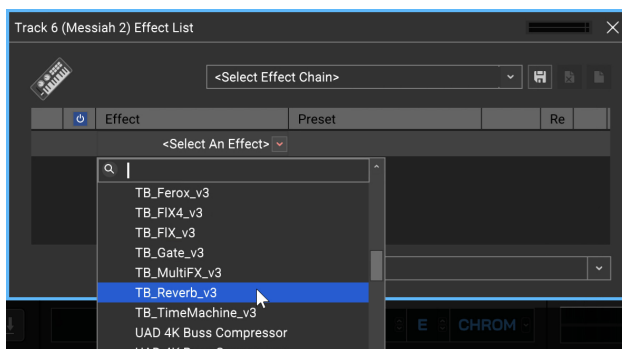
Track 6 (Messiah 2) Effect List

<Select Effect Chain>

| Effect | Preset | Re |
|---|---|---|

<Select An Effect>

TB_Ferox_v3
TB_FIX4_v3
TB_FIX_v3
TB_Gate_v3
TB_MultiFX_v3
TB_Reverb_v3
TB_TimeMachine_v3
UAD 4K Buss Compressor
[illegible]

E CHROM